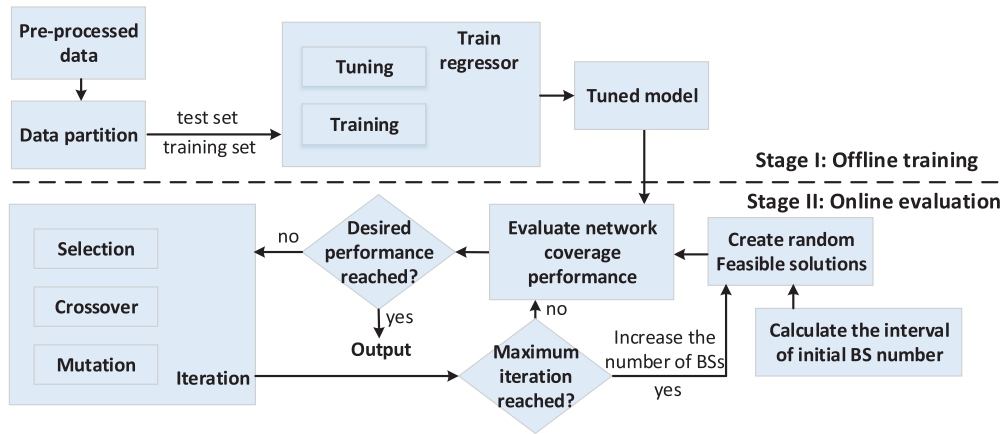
Pre-processed data

Data partition

test set

training set

Train regressor

Tuning

Training

Tuned model

Stage I: Offline training

Stage II: Online evaluation

Selection

Crossover

Mutation

Iteration

no

Desired performance reached?

yes

Output

Evaluate network coverage performance

no

Maximum iteration reached?

Increase the number of BSs

yes

Create random Feasible solutions

Calculate the interval of initial BS number